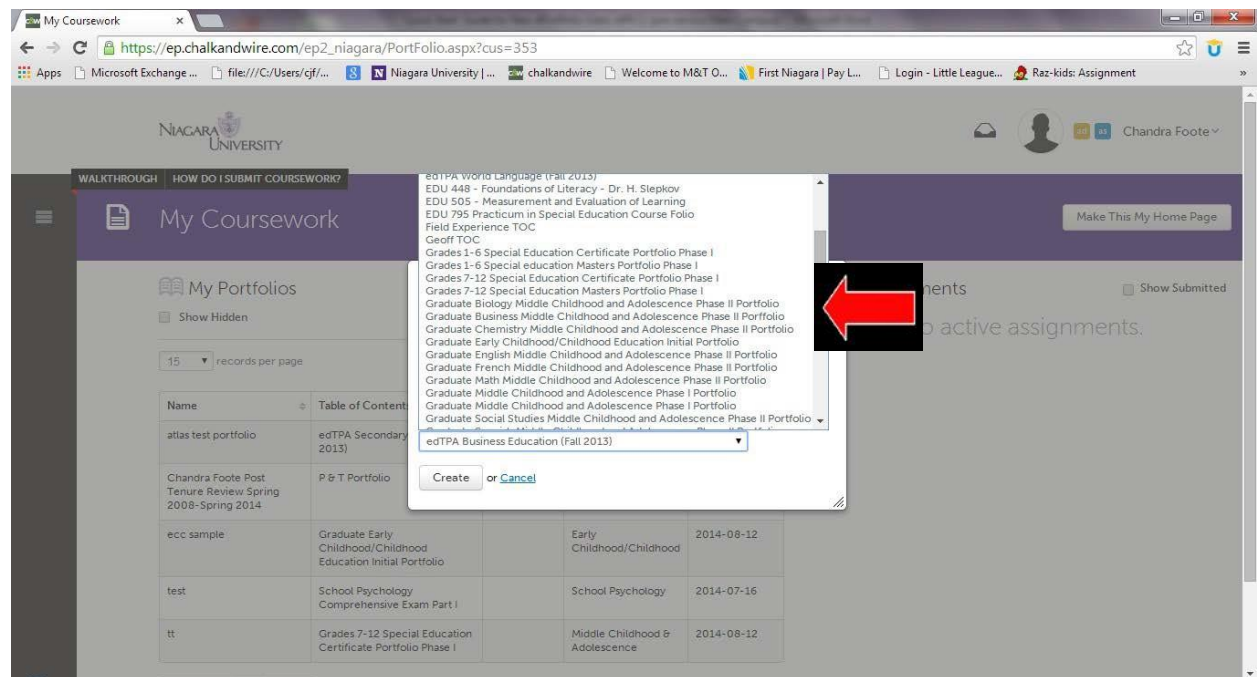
My Coursework

https://ep.chalkandwire.com/ep2_niagara/PortFolio.aspx?cus=353

Apps Microsoft Exchange ... file:///C:/Users/cjf/... Niagara University | ... chalkandwire Welcome to M&T O... First Niagara | Pay L... Login - Little League... Raz-kids: Assignment

NIAGARA UNIVERSITY

Chandra Foote

WALKTHROUGH HOW DO I SUBMIT COURSEWORK?

My Coursework

Make This My Home Page

My Portfolios

Show Hidden

15 records per page

| Name | Table of Contents | | | |
|---|---|---|---|---|
| atlas test portfolio | edTPA Secondary 2013) | | | |
| Chandra Foote Post Tenure Review Spring 2008-Spring 2014 | P & T Portfolio | | | |
| ecc sample | Graduate Early Childhood/Childhood Education Initial Portfolio | | Early Childhood/Childhood | 2014-08-12 |
| test | School Psychology Comprehensive Exam Part I | | School Psychology | 2014-07-16 |
| tt | Grades 7-12 Special Education Certificate Portfolio Phase I | | Middle Childhood & Adolescence | 2014-08-12 |

edTPA World Language (Fall 2013)
EDU 448 - Foundations of Literacy - Dr. H. Slepkov
EDU 505 - Measurement and Evaluation of Learning
EDU 795 Practicum in Special Education Course Folio
Field Experience TOC
Geoff TOC
Grades 1-6 Special Education Certificate Portfolio Phase I
Grades 1-6 Special education Masters Portfolio Phase I
Grades 7-12 Special Education Certificate Portfolio Phase I
Grades 7-12 Special Education Masters Portfolio Phase I
Graduate Biology Middle Childhood and Adolescence Phase II Portfolio
Graduate Business Middle Childhood and Adolescence Phase II Porfolio
Graduate Chemistry Middle Childhood and Adolescence Phase II Portfolio
Graduate Early Childhood/Childhood Education Initial Portfolio
Graduate English Middle Childhood and Adolescence Phase II Portfolio
Graduate French Middle Childhood and Adolescence Phase II Portfolio
Graduate Math Middle Childhood and Adolescence Phase II Portfolio
Graduate Middle Childhood and Adolescence Phase I Portfolio
Graduate Middle Childhood and Adolescence Phase I Portfolio
Graduate Social Studies Middle Childhood and Adolescence Phase II Portfolio

edTPA Business Education (Fall 2013)

Create or Cancel

nents

Show Submitted

o active assignments.